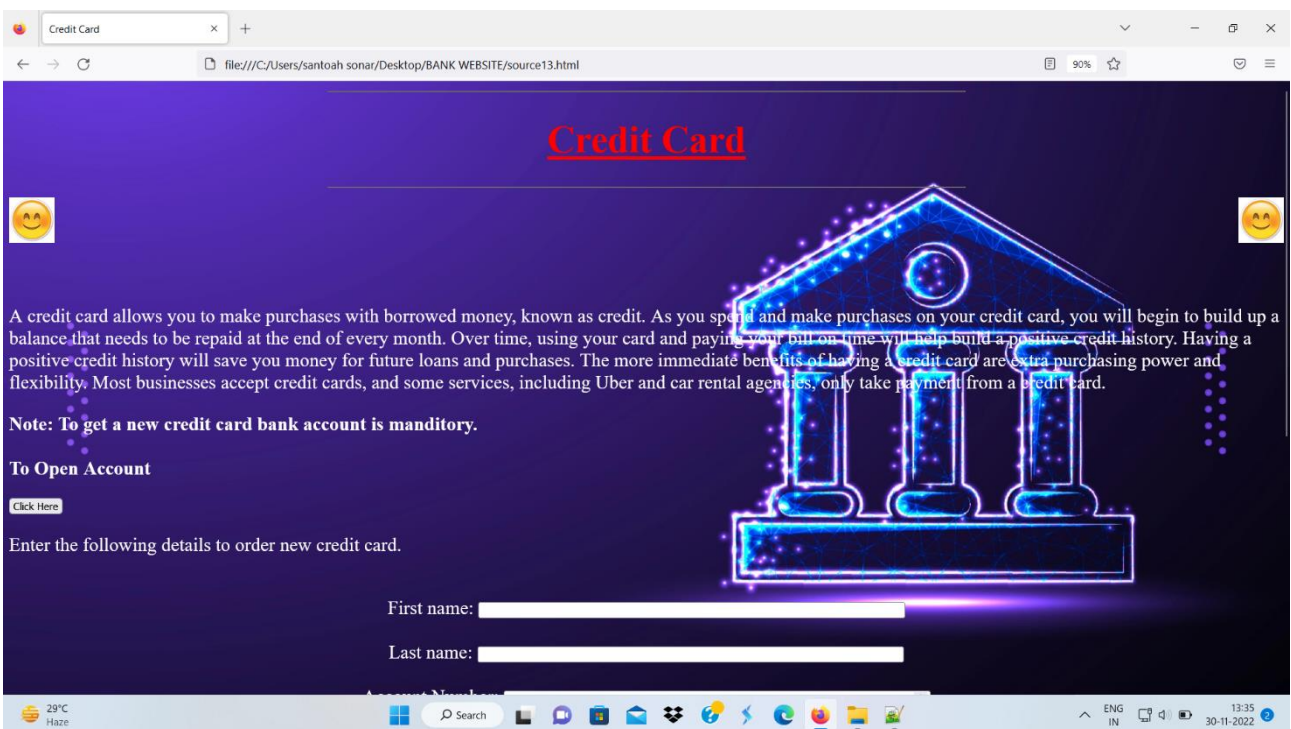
Credit Card

file:///C:/Users/santoah sonar/Desktop/BANK WEBSITE/source13.html

90%

Credit Card

A credit card allows you to make purchases with borrowed money, known as credit. As you spend and make purchases on your credit card, you will begin to build up a balance that needs to be repaid at the end of every month. Over time, using your card and paying your bill on time will help build a positive credit history. Having a positive credit history will save you money for future loans and purchases. The more immediate benefits of having a credit card are extra purchasing power and flexibility. Most businesses accept credit cards, and some services, including Uber and car rental agencies, only take payment from a credit card.

Note: To get a new credit card bank account is manditory.

To Open Account

Click Here

Enter the following details to order new credit card.

First name:

Last name:

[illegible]

29°C
Haze

Search

ENG
IN

13:35
30-11-2022